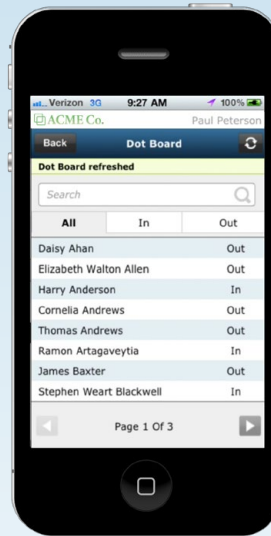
Verizon 3G 9:27 AM 100%

ACME Co. Paul Peterson

Back Dot Board

Dot Board refreshed

Search

All In Out

| | |
|---|---|
| Daisy Ahan | Out |
| Elizabeth Walton Allen | Out |
| Harry Anderson | In |
| Cornelia Andrews | Out |
| Thomas Andrews | Out |
| Ramon Artagaveytia | In |
| James Baxter | Out |
| Stephen Weart Blackwell | In |

Page 1 Of 3